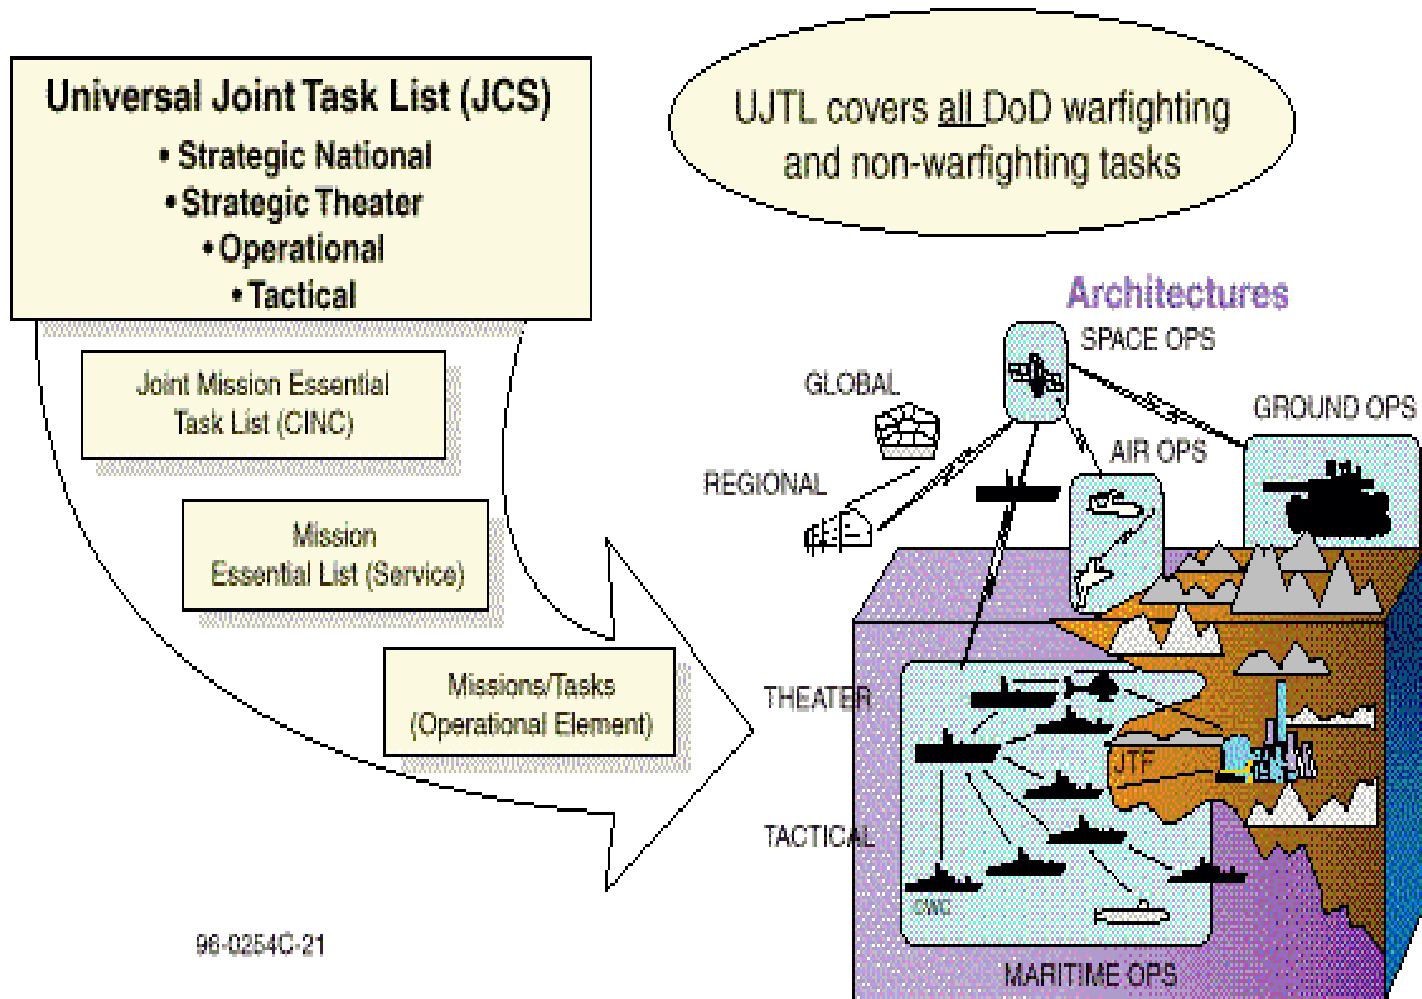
Universal Joint Task List (JCS)
• Strategic National
• Strategic Theater
• Operational
• Tactical

Joint Mission Essential Task List (CINC)

Mission Essential List (Service)

Missions/Tasks (Operational Element)

UJTL covers all DoD warfighting and non-warfighting tasks

Architectures

SPACE OPS

GLOBAL

GROUND OPS

AIR OPS

REGIONAL

THEATER

JTF

TACTICAL

CINC

MARITIME OPS

96-0254C-21